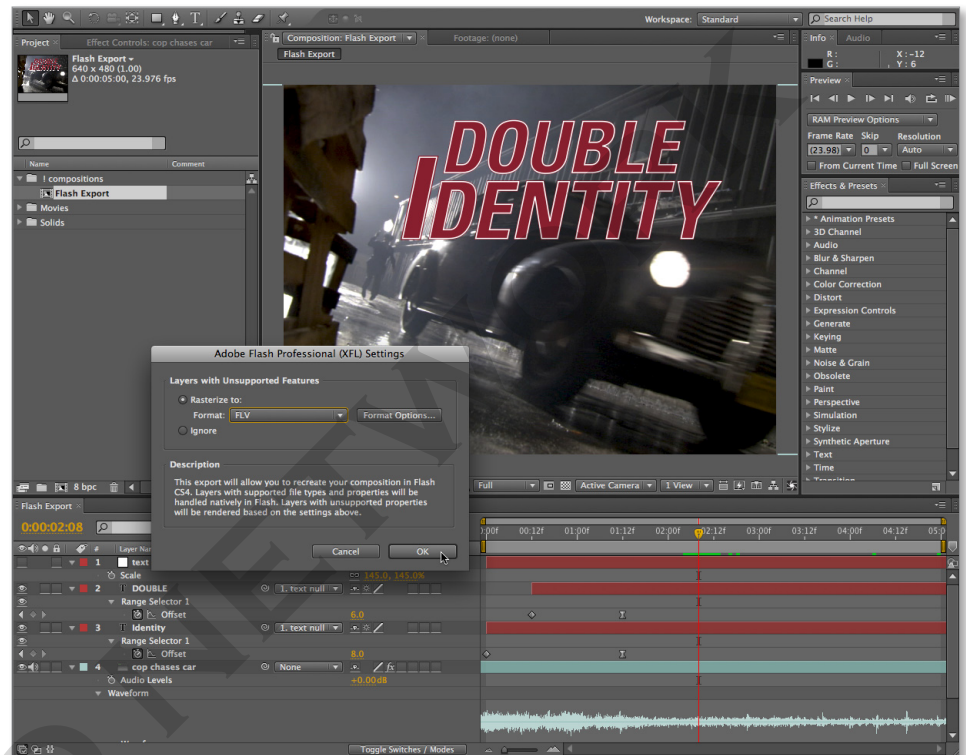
Workspace: Standard
Search Help

Project
Effect Controls: cop chases car
Flash Export ▾
640 x 480 (1.00)
Δ 0:00:05:00, 23.976 fps

Name
Comment
! compositions
Flash Export
Movies
Solids

8 bpc

Composition: Flash Export
Footage: (none)
Flash Export

DOUBLE
IDENTITY

Info
Audio
R :
G :
X : -12
Y : 6

Preview
RAM Preview Options
Frame Rate
Skip
Resolution
(23.98)
0
Auto
From Current Time
Full Screen

Effects & Presets
* Animation Presets
3D Channel
Audio
Blur & Sharpen
Channel
Color Correction
Distort
Expression Controls
Generate
Keying
Matte
Noise & Grain
Obsolete
Paint
Perspective
Simulation
Stylize
Synthetic Aperture
Text
Time
Transition

Adobe Flash Professional (XFL) Settings
Layers with Unsupported Features
Rasterize to:
Format:
FLV
Format Options...
Ignore

Description
This export will allow you to recreate your composition in Flash CS4. Layers with supported file types and properties will be handled natively in Flash. Layers with unsupported properties will be rendered based on the settings above.

Cancel
OK

Full
Active Camera
1 View

Flash Export
0:00:02:08
Layer Name
1
text
Scale
145.0, 145.0%
2
DOUBLE
1. text null
Range Selector 1
Offset
6.0
3
Identity
1. text null
Range Selector 1
Offset
8.0
4
cop chases car
None
Audio Levels
+0.00dB
Waveform

0:00f
00:12f
01:00f
01:12f
02:00f
02:12f
03:00f
03:12f
04:00f
04:12f
05:0

Toggle Switches / Modes